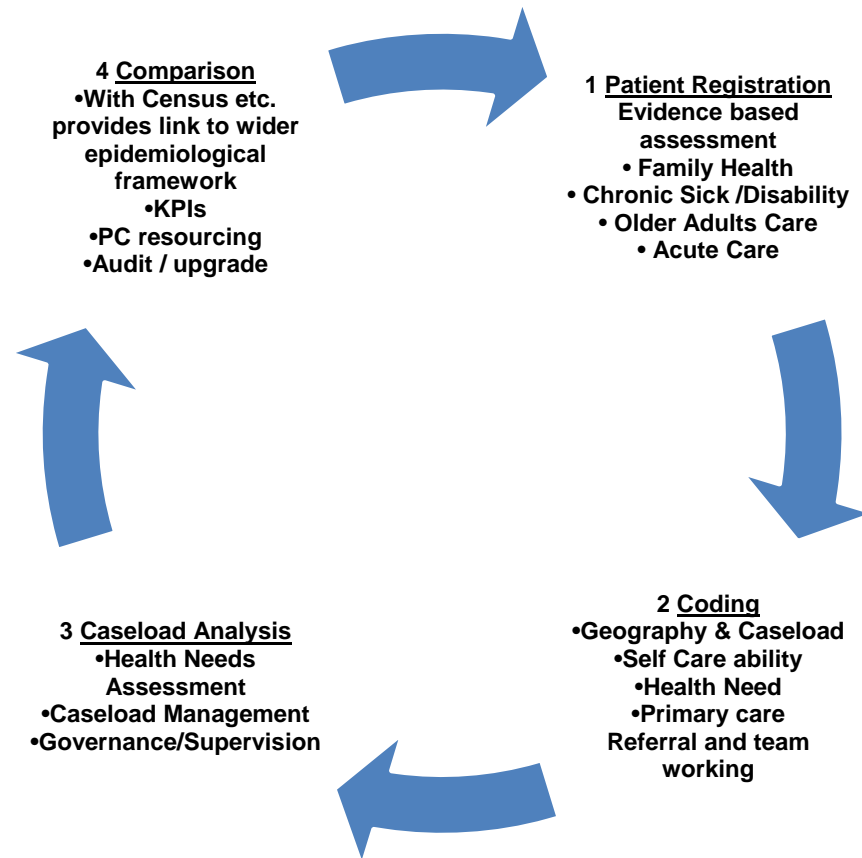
4 Comparison
•With Census etc. provides link to wider epidemiological framework
•KPIs
•PC resourcing
•Audit / upgrade

1 Patient Registration
Evidence based assessment
• Family Health
• Chronic Sick /Disability
• Older Adults Care
• Acute Care

2 Coding
•Geography & Caseload
•Self Care ability
•Health Need
•Primary care Referral and team working

3 Caseload Analysis
•Health Needs Assessment
•Caseload Management
•Governance/Supervision